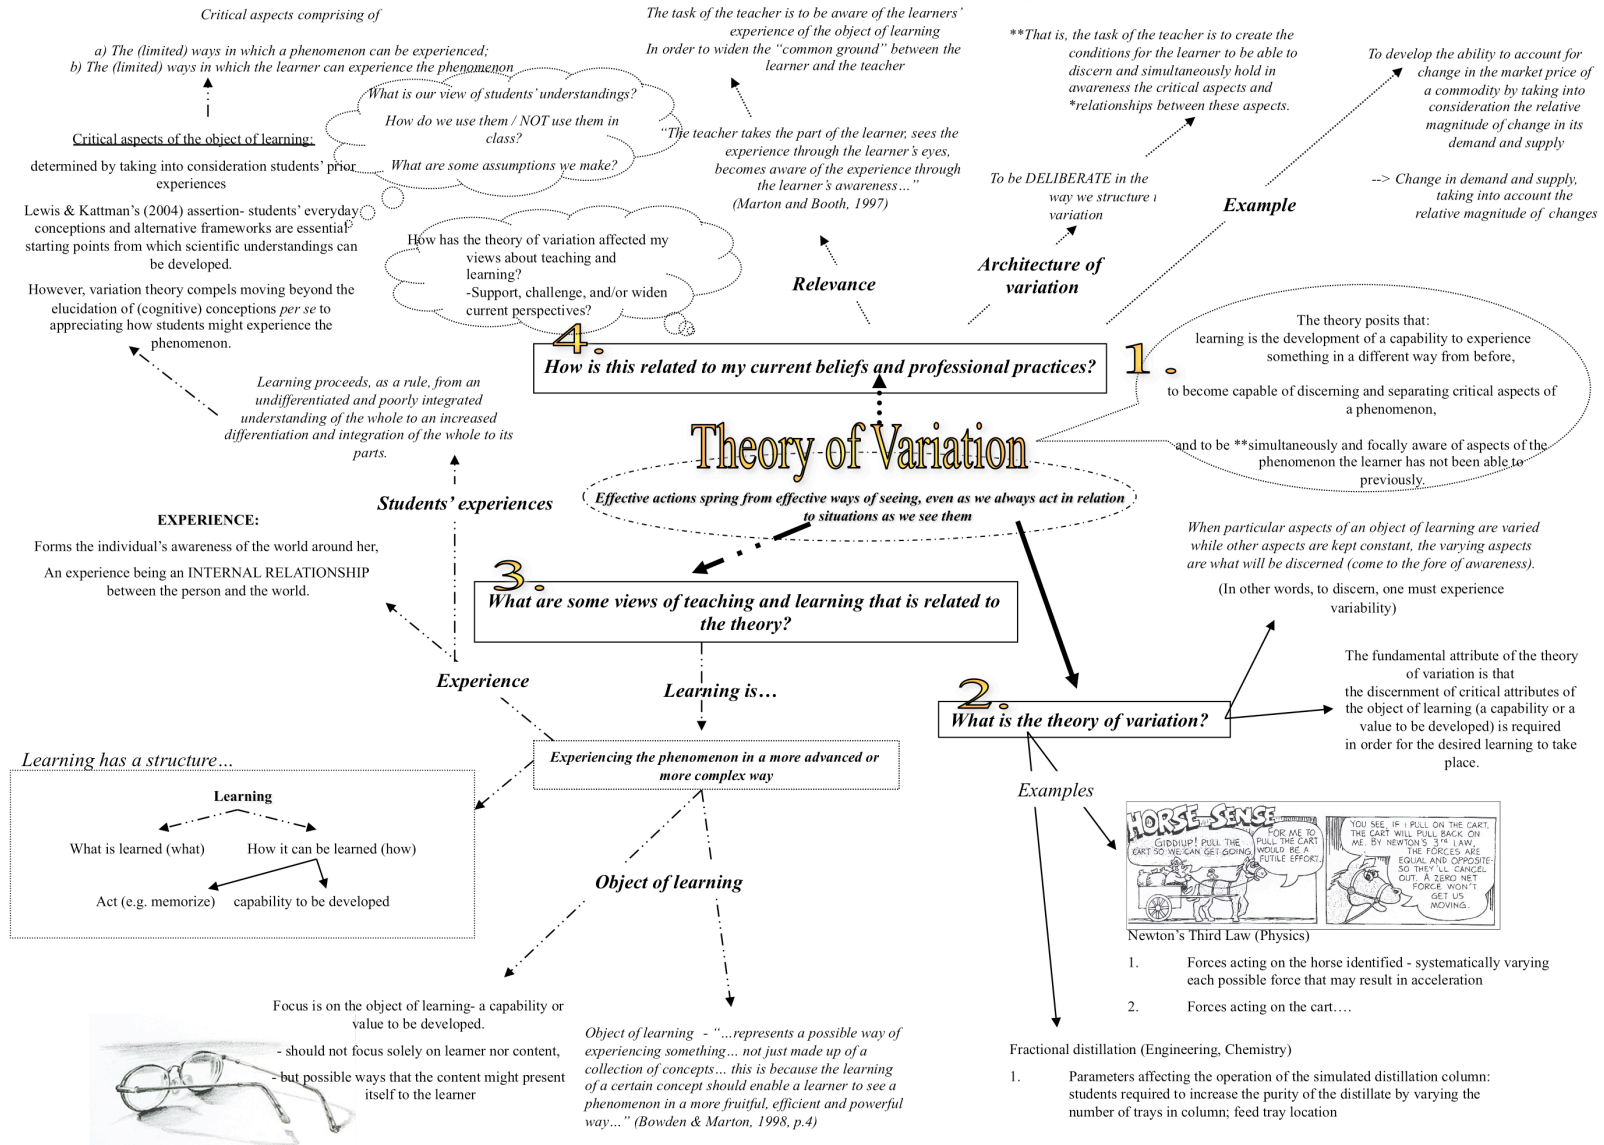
Critical aspects comprising of

a) The (limited) ways in which a phenomenon can be experienced;
b) The (limited) ways in which the learner can experience the phenomenon

Critical aspects of the object of learning:

determined by taking into consideration students' prior experiences

Lewis & Kattman's (2004) assertion- students' everyday conceptions and alternative frameworks are essential starting points from which scientific understandings can be developed.

However, variation theory compels moving beyond the elucidation of (cognitive) conceptions per se to appreciating how students might experience the phenomenon.

What is our view of students' understandings?

How do we use them / NOT use them in class?

What are some assumptions we make?

The task of the teacher is to be aware of the learners' experience of the object of learning
In order to widen the "common ground" between the learner and the teacher

"The teacher takes the part of the learner, sees the experience through the learner's eyes, becomes aware of the experience through the learner's awareness…"
(Marton and Booth, 1997)

**That is, the task of the teacher is to create the conditions for the learner to be able to discern and simultaneously hold in awareness the critical aspects and *relationships between these aspects.

To be DELIBERATE in the way we structure variation

To develop the ability to account for change in the market price of a commodity by taking into consideration the relative magnitude of change in its demand and supply

--> Change in demand and supply, taking into account the relative magnitude of changes

Example

How has the theory of variation affected my views about teaching and learning?
-Support, challenge, and/or widen current perspectives?

Relevance

Architecture of variation

4. How is this related to my current beliefs and professional practices?

1.

The theory posits that:
learning is the development of a capability to experience something in a different way from before,

to become capable of discerning and separating critical aspects of a phenomenon,

and to be **simultaneously and focally aware of aspects of the phenomenon the learner has not been able to previously.

Learning proceeds, as a rule, from an undifferentiated and poorly integrated understanding of the whole to an increased differentiation and integration of the whole to its parts.

Theory of Variation

Effective actions spring from effective ways of seeing, even as we always act in relation to situations as we see them

Students' experiences

EXPERIENCE:
Forms the individual's awareness of the world around her,

An experience being an INTERNAL RELATIONSHIP between the person and the world.

3. What are some views of teaching and learning that is related to the theory?

When particular aspects of an object of learning are varied while other aspects are kept constant, the varying aspects are what will be discerned (come to the fore of awareness).

(In other words, to discern, one must experience variability)

The fundamental attribute of the theory of variation is that the discernment of critical attributes of the object of learning (a capability or a value to be developed) is required in order for the desired learning to take place.

Experience

Learning is…

2. What is the theory of variation?

Learning has a structure…

Experiencing the phenomenon in a more advanced or more complex way

Learning

What is learned (what)

How it can be learned (how)

Act (e.g. memorize)

capability to be developed

Examples

Object of learning

HORSE SENSE
GIDDIUP! PULL THE CART SO WE CAN GET GOING
FOR ME TO PULL THE CART WOULD BE A FUTILE EFFORT.
YOU SEE, IF I PULL ON THE CART, THE CART WILL PULL BACK ON ME. BY NEWTON'S 3RD LAW, THE FORCES ARE EQUAL AND OPPOSITE- SO THEY'LL CANCEL OUT. A ZERO NET FORCE WON'T GET US MOVING.

Newton's Third Law (Physics)

1. Forces acting on the horse identified - systematically varying each possible force that may result in acceleration

2. Forces acting on the cart….

Focus is on the object of learning- a capability or value to be developed.

- should not focus solely on learner nor content,

- but possible ways that the content might present itself to the learner

Object of learning - "…represents a possible way of experiencing something… not just made up of a collection of concepts… this is because the learning of a certain concept should enable a learner to see a phenomenon in a more fruitful, efficient and powerful way…" (Bowden & Marton, 1998, p.4)

Fractional distillation (Engineering, Chemistry)

1. Parameters affecting the operation of the simulated distillation column: students required to increase the purity of the distillate by varying the number of trays in column; feed tray location